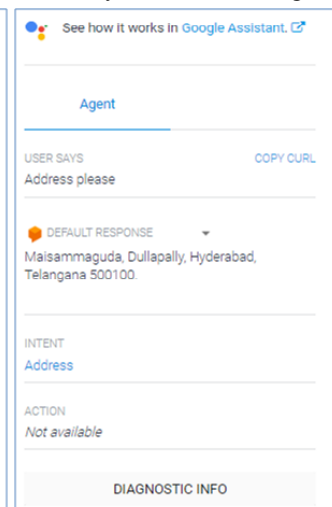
See how it works in Google Assistant.

Agent

USER SAYS
COPY CURL
Address please

DEFAULT RESPONSE
Maisammaguda, Dullapally, Hyderabad, Telangana 500100.

INTENT
Address

ACTION
Not available

DIAGNOSTIC INFO